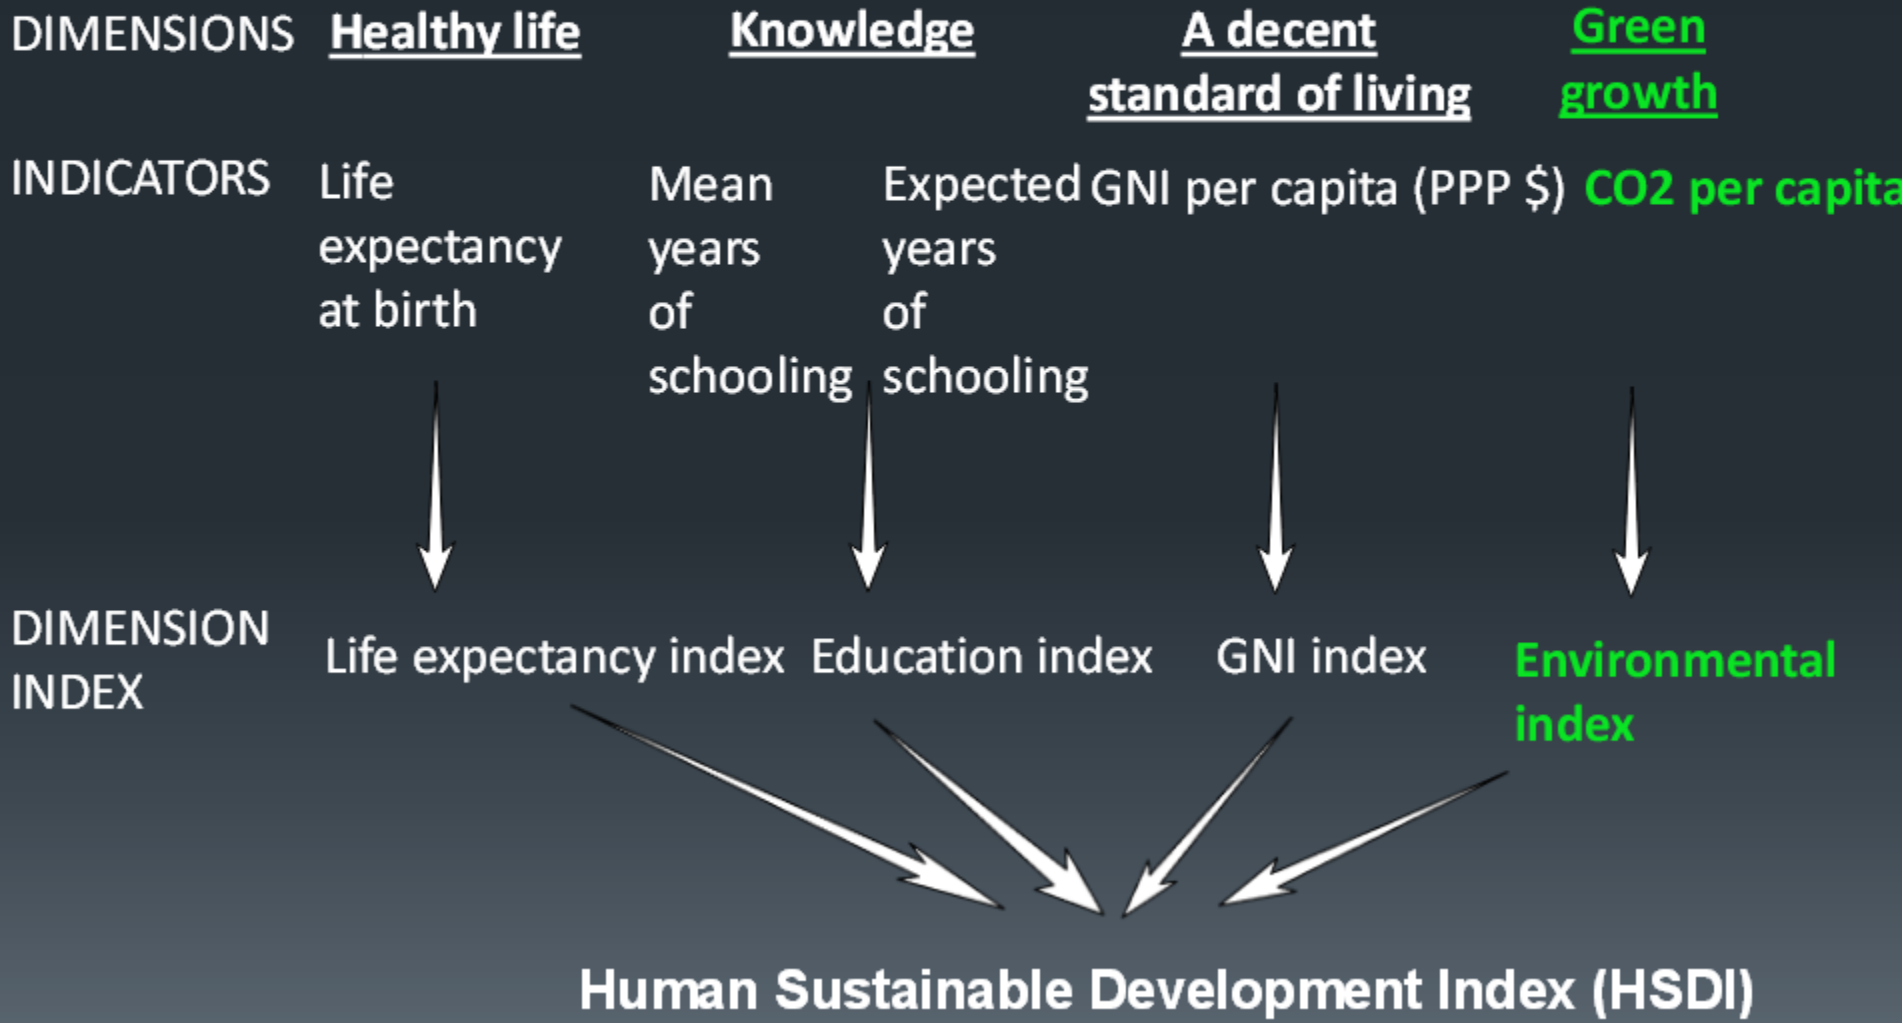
DIMENSIONS Healthy life Knowledge A decent standard of living Green growth

INDICATORS Life expectancy at birth Mean years of schooling Expected years of schooling GNI per capita (PPP \$) CO2 per capita

DIMENSION INDEX Life expectancy index Education index GNI index Environmental index

Human Sustainable Development Index (HSDI)